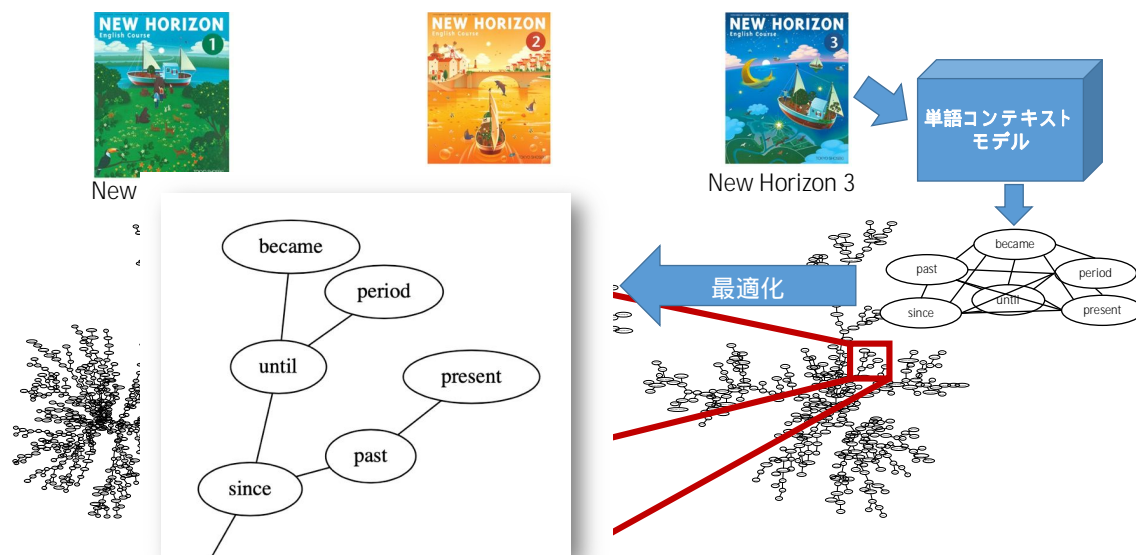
NEW HORIZON
English Course 1

NEW HORIZON
English Course 2

NEW HORIZON
English Course 3

New

New Horizon 3

単語コンテキスト
モデル

became
past
period
until
since
present

最適化

became
period
until
present
past
since